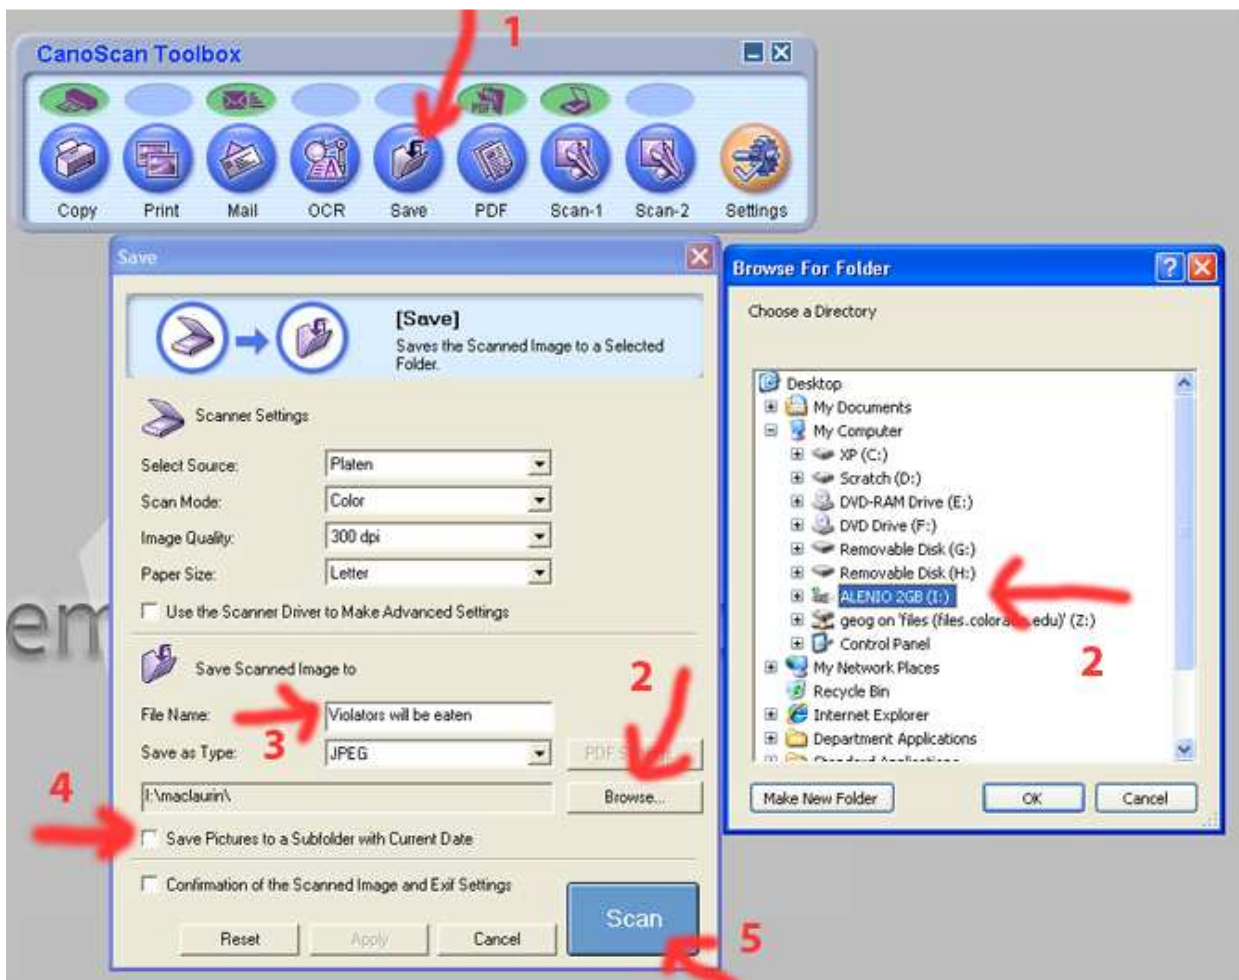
1

CanoScan Toolbox

Copy Print Mail OCR Save PDF Scan-1 Scan-2 Settings

Save

[Save]
Saves the Scanned Image to a Selected Folder.

Scanner Settings

Select Source: Platen

Scan Mode: Color

Image Quality: 300 dpi

Paper Size: Letter

Use the Scanner Driver to Make Advanced Settings

Save Scanned Image to

File Name: Violators will be eaten

3

Save as Type: JPEG

PDF S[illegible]

2

I:\maclaurin\

Browse...

4

Save Pictures to a Subfolder with Current Date

Confirmation of the Scanned Image and Exif Settings

Reset Apply Cancel

Scan

5

Browse For Folder

Choose a Directory

Desktop
My Documents
My Computer
XP (C:)
Scratch (D:)
DVD-RAM Drive (E:)
DVD Drive (F:)
Removable Disk (G:)
Removable Disk (H:)
ALENIO 2GB (I:)
geog on 'files (files.colora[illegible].edu)' (Z:)
Control Panel
My Network Places
Recycle Bin
Internet Explorer
Department Applications

2

Make New Folder OK Cancel

em